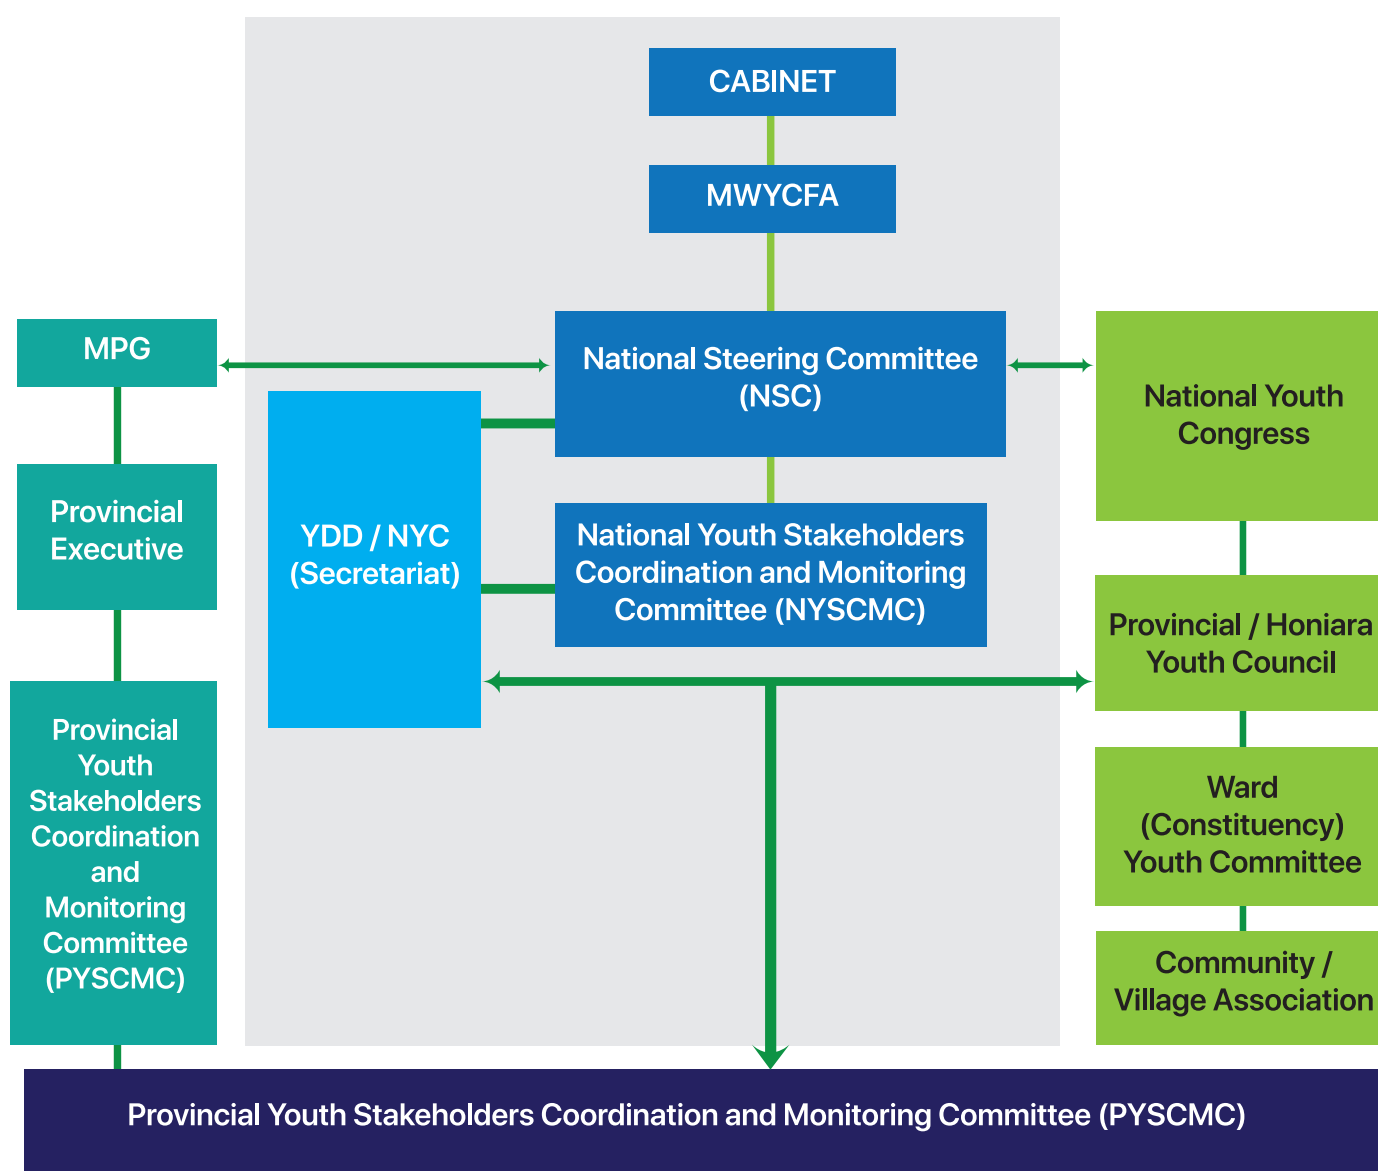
CABINET

MWYCFA

MPG

National Steering Committee (NSC)

National Youth Congress

Provincial Executive

YDD / NYC (Secretariat)

National Youth Stakeholders Coordination and Monitoring Committee (NYSCMC)

Provincial / Honiara Youth Council

Provincial Youth Stakeholders Coordination and Monitoring Committee (PYSCMC)

Ward (Constituency) Youth Committee

Community / Village Association

Provincial Youth Stakeholders Coordination and Monitoring Committee (PYSCMC)